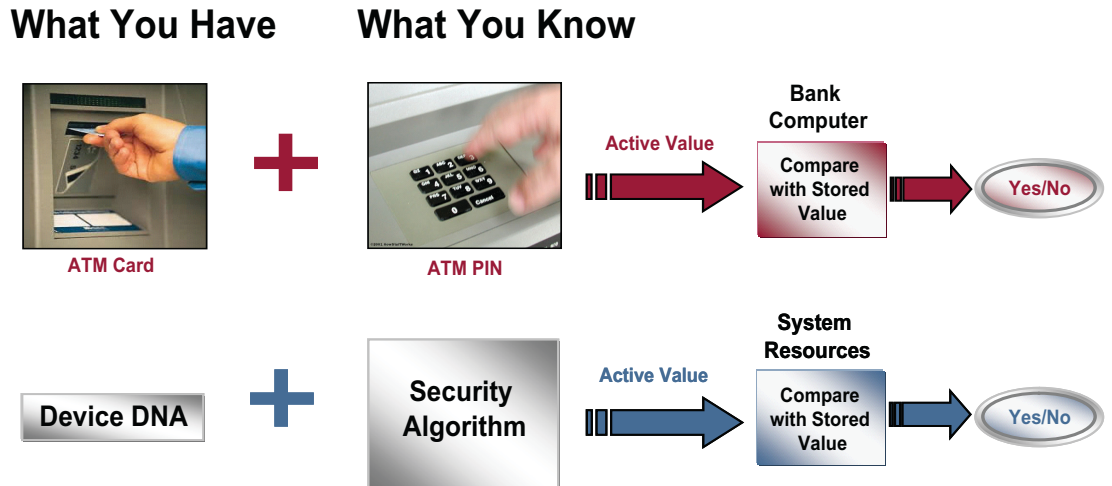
What You Have

What You Know

ATM Card

ATM PIN

Active Value

Bank Computer

Compare with Stored Value

Yes/No

Device DNA

Security Algorithm

Active Value

System Resources

Compare with Stored Value

Yes/No